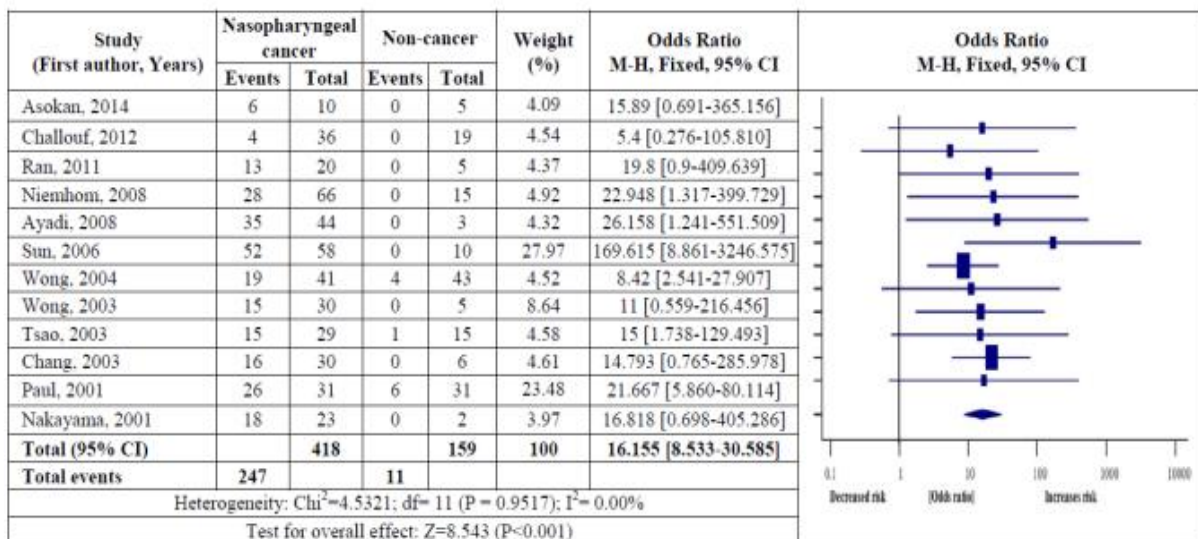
| Study (First author, Years) | Nasopharyngeal cancer Events | Nasopharyngeal cancer Total | Non-cancer Events | Non-cancer Total | Weight (%) | Odds Ratio M-H, Fixed, 95% CI |
|---|---|---|---|---|---|---|
| Asokan, 2014 | 6 | 10 | 0 | 5 | 4.09 | 15.89 [0.691-365.156] |
| Challouf, 2012 | 4 | 36 | 0 | 19 | 4.54 | 5.4 [0.276-105.810] |
| Ran, 2011 | 13 | 20 | 0 | 5 | 4.37 | 19.8 [0.9-409.639] |
| Niemhom, 2008 | 28 | 66 | 0 | 15 | 4.92 | 22.948 [1.317-399.729] |
| Ayadi, 2008 | 35 | 44 | 0 | 3 | 4.32 | 26.158 [1.241-551.509] |
| Sun, 2006 | 52 | 58 | 0 | 10 | 27.97 | 169.615 [8.861-3246.575] |
| Wong, 2004 | 19 | 41 | 4 | 43 | 4.52 | 8.42 [2.541-27.907] |
| Wong, 2003 | 15 | 30 | 0 | 5 | 8.64 | 11 [0.559-216.456] |
| Tsao, 2003 | 15 | 29 | 1 | 15 | 4.58 | 15 [1.738-129.493] |
| Chang, 2003 | 16 | 30 | 0 | 6 | 4.61 | 14.793 [0.765-285.978] |
| Paul, 2001 | 26 | 31 | 6 | 31 | 23.48 | 21.667 [5.860-80.114] |
| Nakayama, 2001 | 18 | 23 | 0 | 2 | 3.97 | 16.818 [0.698-405.286] |
| Total (95% CI) | | 418 | | 159 | 100 | 16.155 [8.533-30.585] |
| Total events | 247 | | 11 | | | |

Heterogeneity: Chi$^2$=4.5321; df= 11 (P = 0.9517); I$^2$= 0.00%

Test for overall effect: Z=8.543 (P<0.001)

Odds Ratio
M-H, Fixed, 95% CI

0.1 1 10 100 1000 10000

Decreased risk [Odds ratio] Increases risk